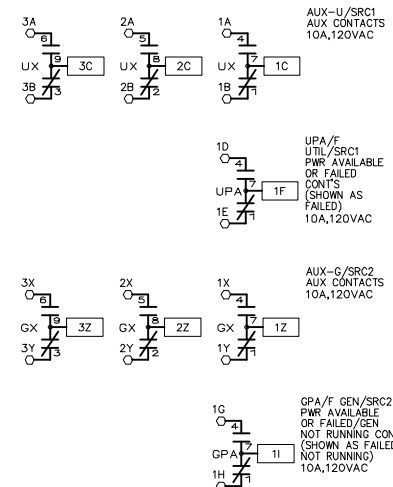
3A
6
UX
9
3C
3B
3

2A
5
UX
8
2C
2B
2

1A
4
UX
7
1C
1B
1

AUX-U/SRC1
AUX CONTACTS
10A,120VAC

1D
4
UPA
7
1F
1E
1

UPA/F
UTIL/SRC1
PWR AVAILABLE
OR FAILED
CONT'S
(SHOWN AS
FAILED)
10A,120VAC

3X
6
GX
9
3Z
3Y
3

2X
5
GX
8
2Z
2Y
2

1X
4
GX
7
1Z
1Y
1

AUX-G/SRC2
AUX CONTACTS
10A,120VAC

1G
4
GPA
7
1I
1H
1

GPA/F GEN/SRC2
PWR AVAILABLE
OR FAILED/GEN
NOT RUNNING CON
(SHOWN AS FAILED
NOT RUNNING)
10A,120VAC